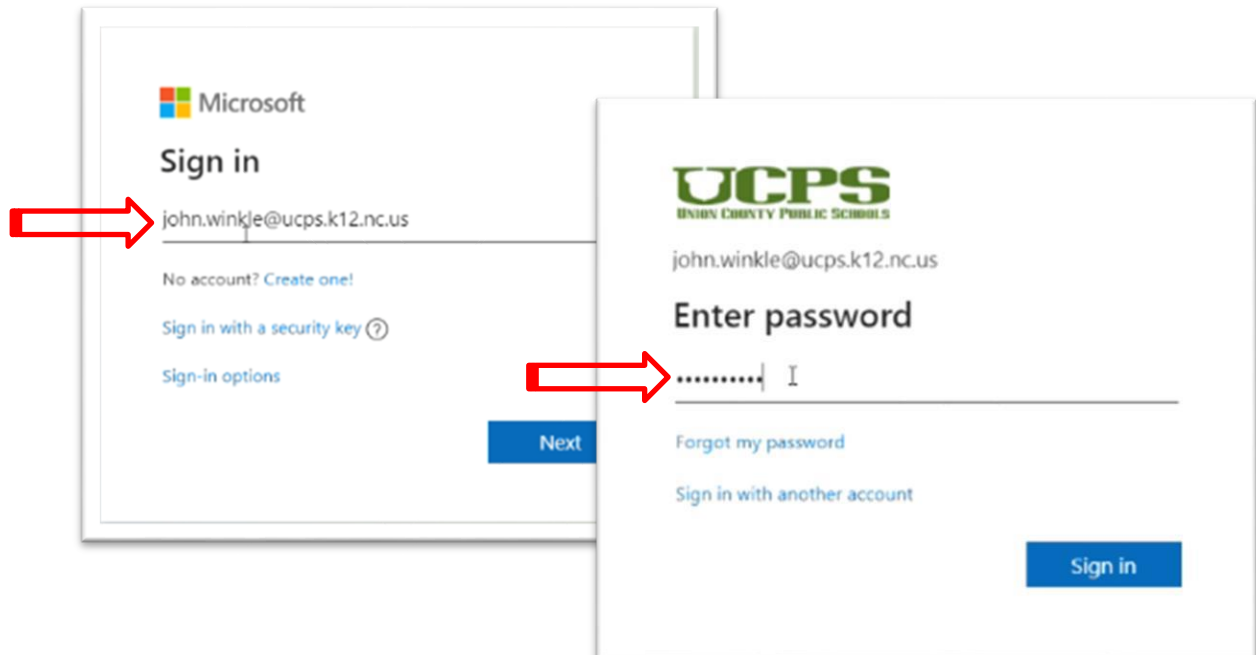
Microsoft

Sign in

john.winkle@ucps.k12.nc.us

No account? Create one!

Sign in with a security key ?

Sign-in options

Next

UCPS
UNION COUNTY PUBLIC SCHOOLS

john.winkle@ucps.k12.nc.us

Enter password

••••••••••

Forgot my password

Sign in with another account

Sign in